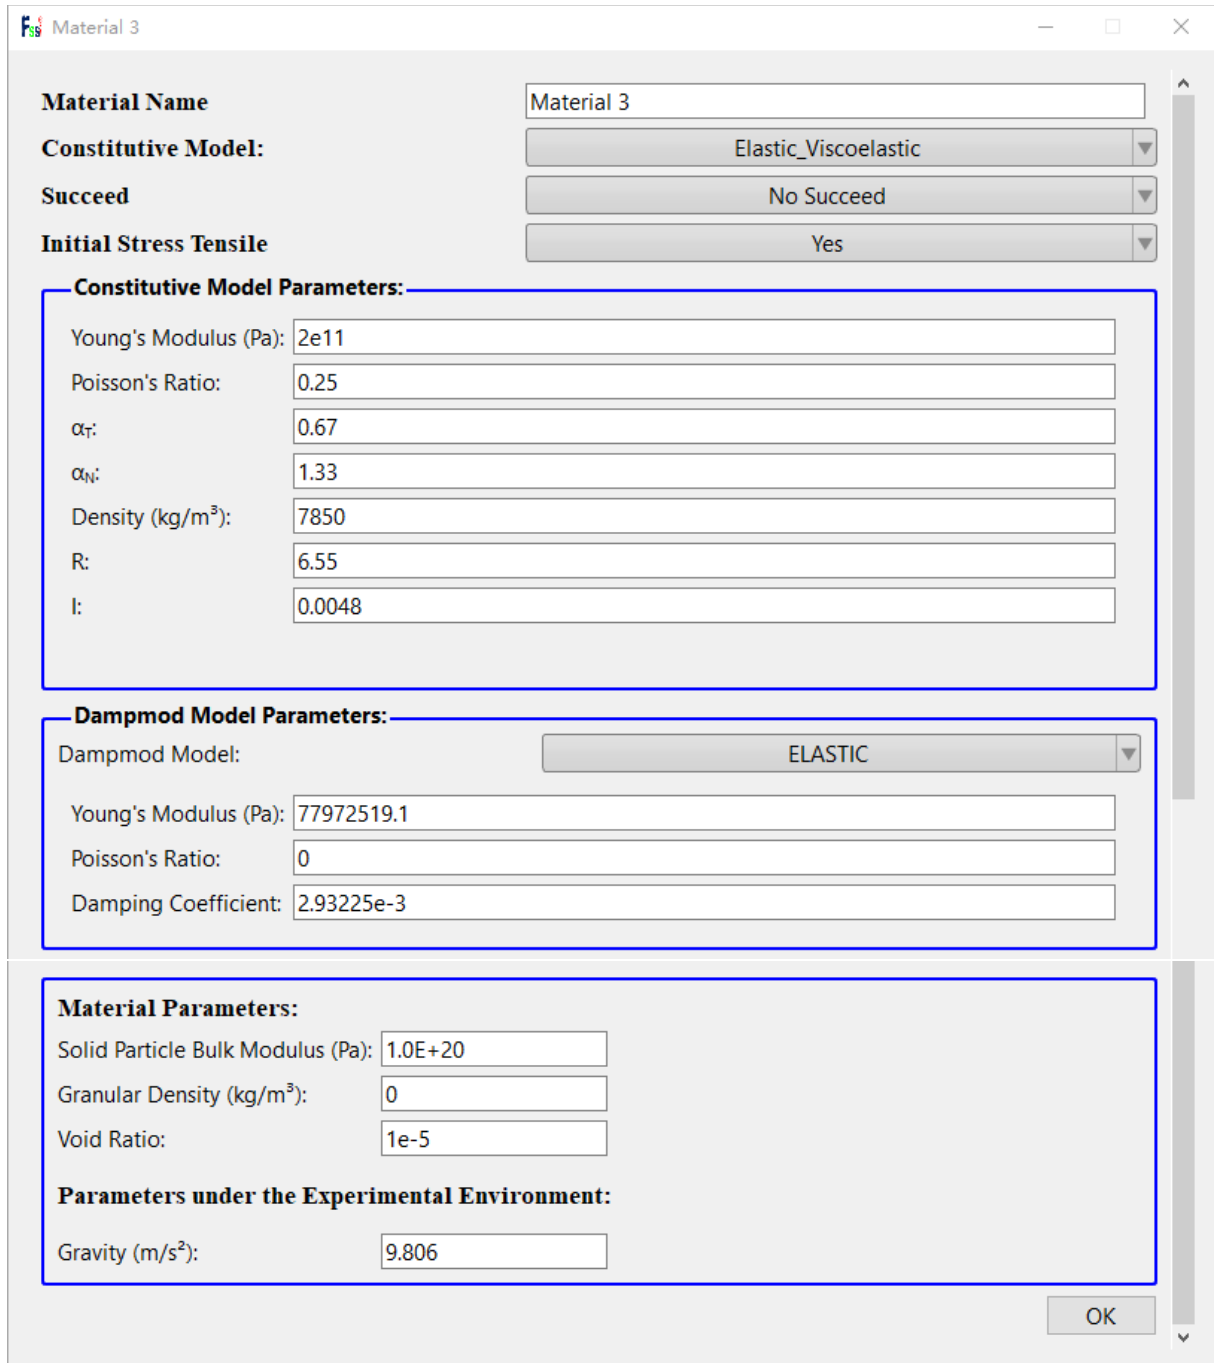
Material 3

Material Name Material 3
Constitutive Model: Elastic_Viscoelastic
Succeed No Succeed
Initial Stress Tensile Yes

Constitutive Model Parameters:
Young's Modulus (Pa): 2e11
Poisson's Ratio: 0.25
$\alpha_T$: 0.67
$\alpha_N$: 1.33
Density (kg/m$^3$): 7850
R: 6.55
I: 0.0048

Dampmod Model Parameters:
Dampmod Model: ELASTIC
Young's Modulus (Pa): 77972519.1
Poisson's Ratio: 0
Damping Coefficient: 2.93225e-3

Material Parameters:
Solid Particle Bulk Modulus (Pa): 1.0E+20
Granular Density (kg/m$^3$): 0
Void Ratio: 1e-5

Parameters under the Experimental Environment:
Gravity (m/s$^2$): 9.806

OK